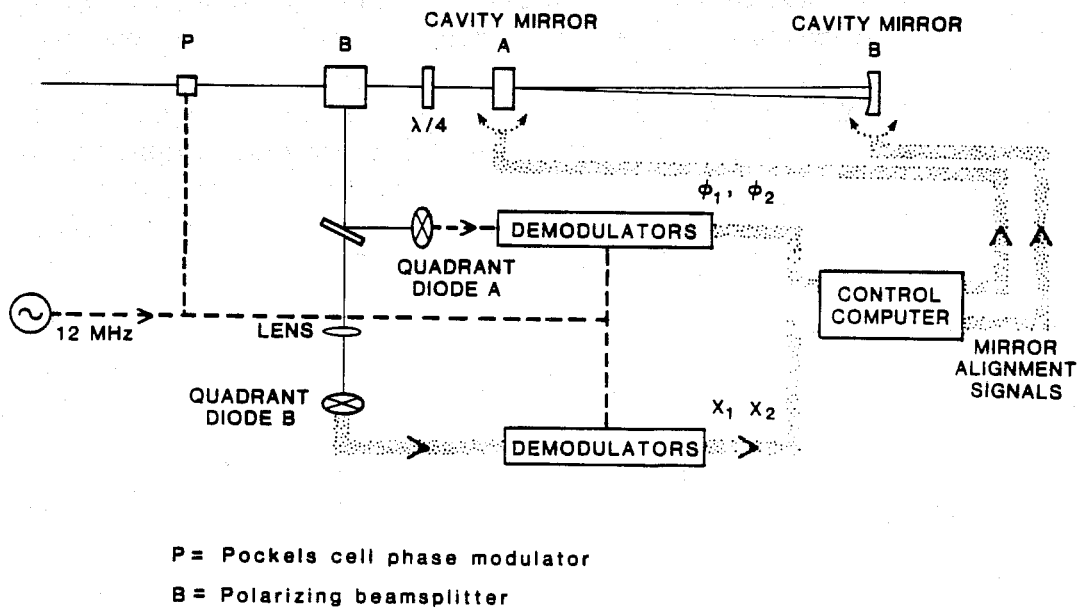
CAVITY MIRROR
A

CAVITY MIRROR
B

P

B

$\lambda/4$

$\phi_1$, $\phi_2$

DEMODULATORS

QUADRANT
DIODE A

12 MHz

LENS

CONTROL
COMPUTER

MIRROR
ALIGNMENT
SIGNALS

QUADRANT
DIODE B

$X_1$ $X_2$

DEMODULATORS

P = Pockels cell phase modulator

B = Polarizing beamsplitter